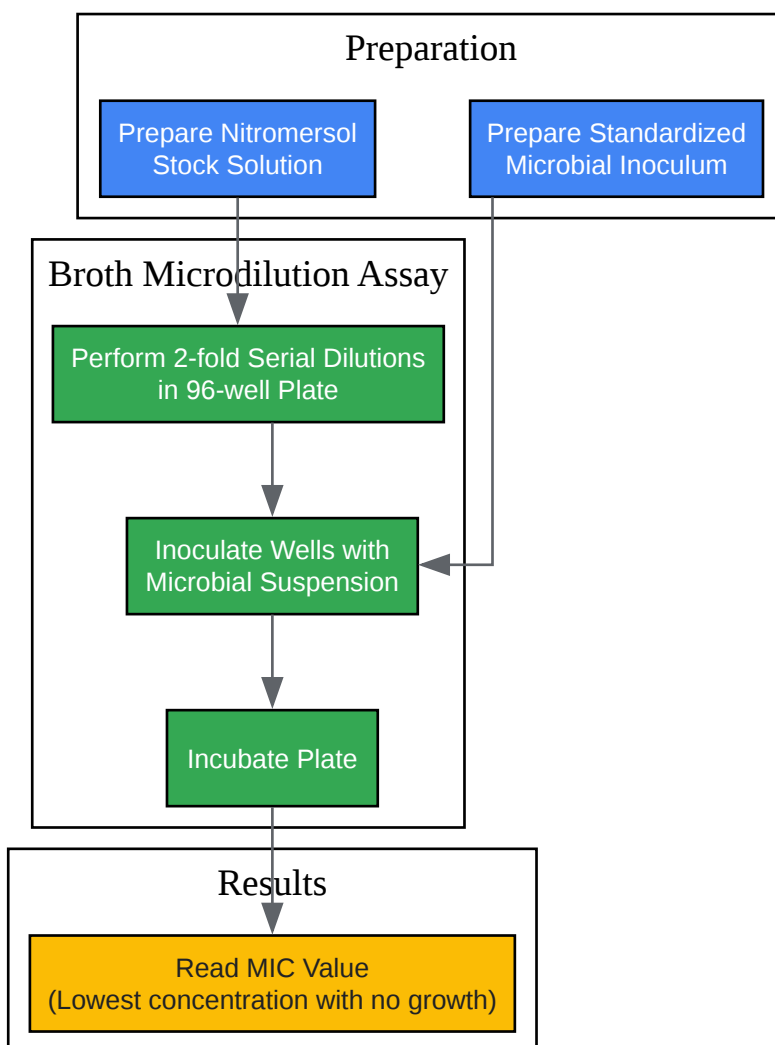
Preparation

Prepare Nitromersol Stock Solution

Prepare Standardized Microbial Inoculum

Broth Microdilution Assay

Perform 2-fold Serial Dilutions in 96-well Plate

Inoculate Wells with Microbial Suspension

Incubate Plate

Results

Read MIC Value (Lowest concentration with no growth)